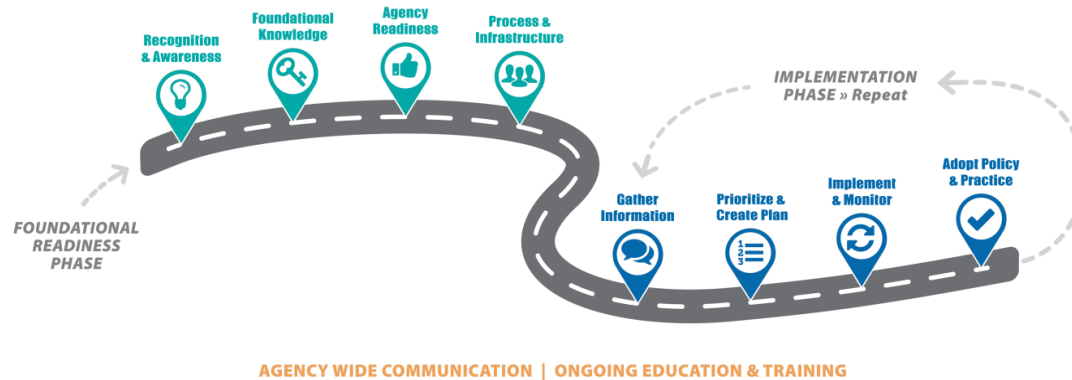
Recognition & Awareness

Foundational Knowledge

Agency Readiness

Process & Infrastructure

IMPLEMENTATION PHASE » Repeat

FOUNDATIONAL READINESS PHASE

Gather Information

Prioritize & Create Plan

Implement & Monitor

Adopt Policy & Practice

AGENCY WIDE COMMUNICATION | ONGOING EDUCATION & TRAINING